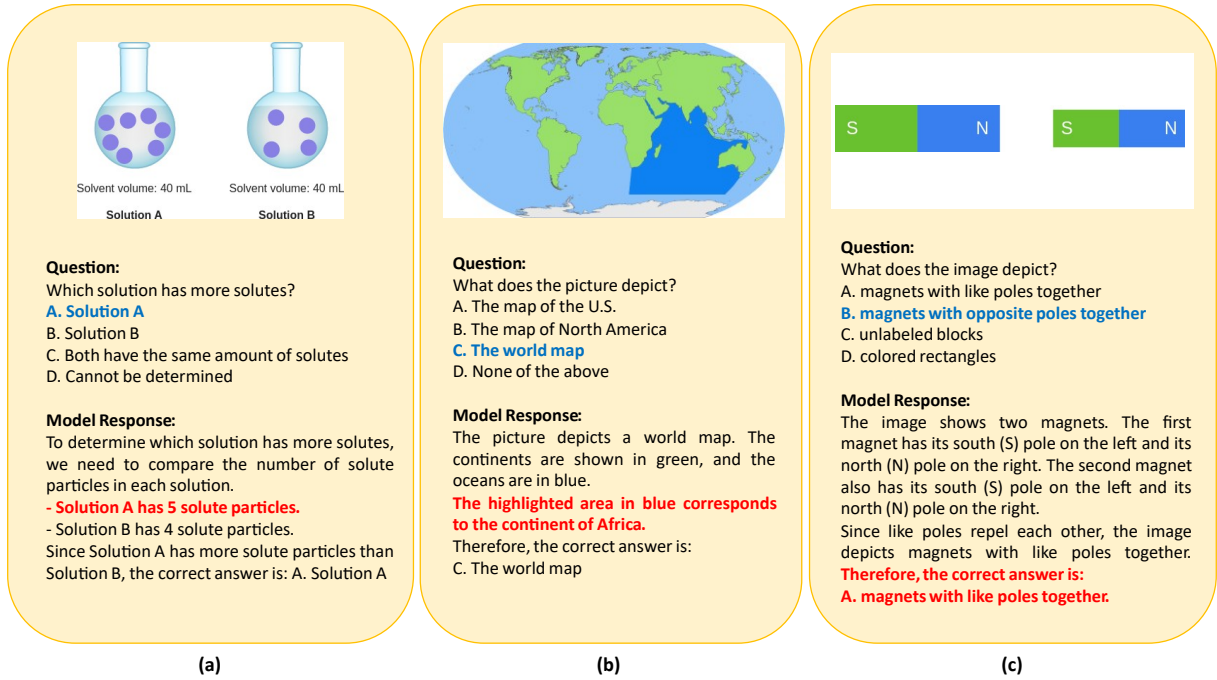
Solvent volume: 40 mL

Solution A

Solvent volume: 40 mL

Solution B

**Question:**
Which solution has more solutes?
A. Solution A
B. Solution B
C. Both have the same amount of solutes
D. Cannot be determined

**Model Response:**
To determine which solution has more solutes, we need to compare the number of solute particles in each solution.
- Solution A has 5 solute particles.
- Solution B has 4 solute particles.
Since Solution A has more solute particles than Solution B, the correct answer is: A. Solution A

(a)

**Question:**
What does the picture depict?
A. The map of the U.S.
B. The map of North America
C. The world map
D. None of the above

**Model Response:**
The picture depicts a world map. The continents are shown in green, and the oceans are in blue.
The highlighted area in blue corresponds to the continent of Africa.
Therefore, the correct answer is:
C. The world map

(b)

S N S N

**Question:**
What does the image depict?
A. magnets with like poles together
B. magnets with opposite poles together
C. unlabeled blocks
D. colored rectangles

**Model Response:**
The image shows two magnets. The first magnet has its south (S) pole on the left and its north (N) pole on the right. The second magnet also has its south (S) pole on the left and its north (N) pole on the right.
Since like poles repel each other, the image depicts magnets with like poles together.
Therefore, the correct answer is:
A. magnets with like poles together.

(c)